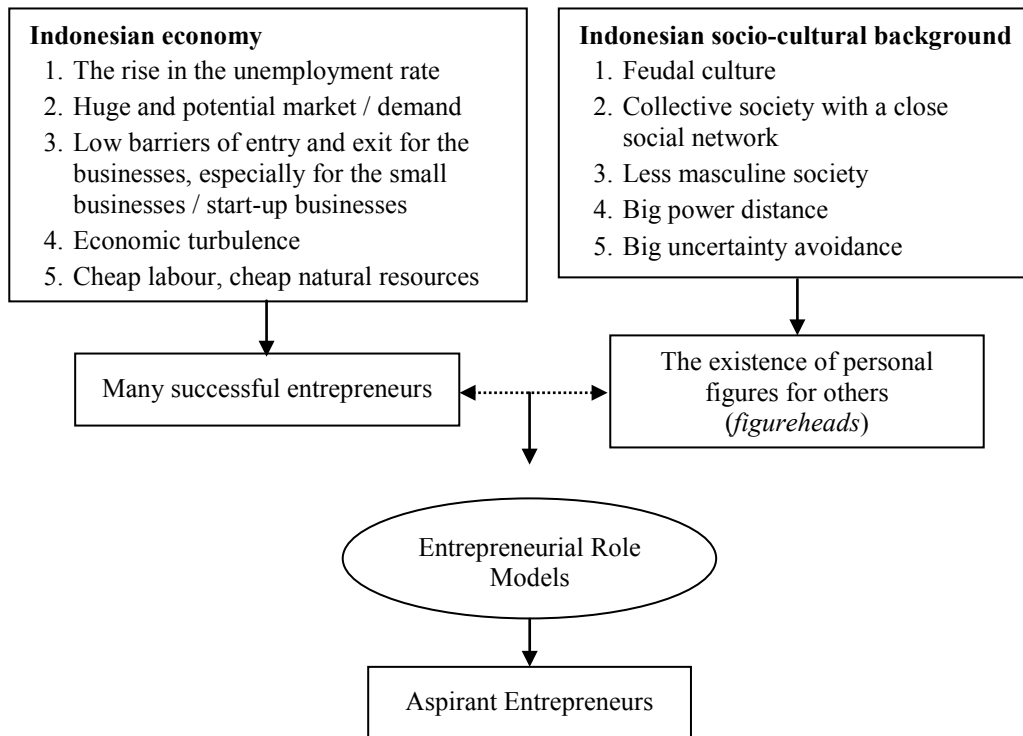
**Indonesian economy**
1. The rise in the unemployment rate
2. Huge and potential market / demand
3. Low barriers of entry and exit for the businesses, especially for the small businesses / start-up businesses
4. Economic turbulence
5. Cheap labour, cheap natural resources

**Indonesian socio-cultural background**
1. Feudal culture
2. Collective society with a close social network
3. Less masculine society
4. Big power distance
5. Big uncertainty avoidance

Many successful entrepreneurs

The existence of personal figures for others (*figureheads*)

Entrepreneurial Role Models

Aspirant Entrepreneurs